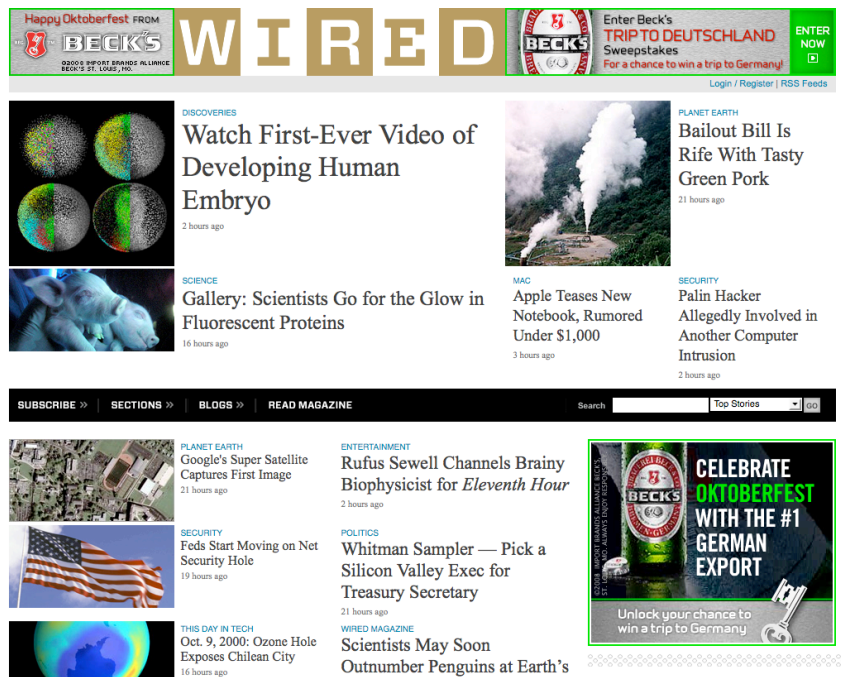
Happy Oktoberfest FROM BECK'S ©2008 IMPORT BRANDS ALLIANCE BECK'S ST. LOUIS, MO.

WIRED

Enter Beck's TRIP TO DEUTSCHLAND Sweepstakes For a chance to win a trip to Germany! ENTER NOW

Login / Register | RSS Feeds

DISCOVERIES
Watch First-Ever Video of Developing Human Embryo
2 hours ago

PLANET EARTH
Bailout Bill Is Rife With Tasty Green Pork
21 hours ago

SCIENCE
Gallery: Scientists Go for the Glow in Fluorescent Proteins
16 hours ago

MAC
Apple Teases New Notebook, Rumored Under $1,000
3 hours ago

SECURITY
Palin Hacker Allegedly Involved in Another Computer Intrusion
2 hours ago

SUBSCRIBE » SECTIONS » BLOGS » READ MAGAZINE

Search Top Stories GO

PLANET EARTH
Google's Super Satellite Captures First Image
21 hours ago

ENTERTAINMENT
Rufus Sewell Channels Brainy Biophysicist for *Eleventh Hour*
2 hours ago

SECURITY
Feds Start Moving on Net Security Hole
19 hours ago

POLITICS
Whitman Sampler — Pick a Silicon Valley Exec for Treasury Secretary
21 hours ago

THIS DAY IN TECH
Oct. 9, 2000: Ozone Hole Exposes Chilean City
16 hours ago

WIRED MAGAZINE
Scientists May Soon Outnumber Penguins at Earth's

CELEBRATE OKTOBERFEST WITH THE #1 GERMAN EXPORT
©2008 IMPORT BRANDS ALLIANCE BECK'S ST. LOUIS, MO. ALWAYS ENJOY RESPONSIBLY
BECK'S
Unlock your chance to win a trip to Germany